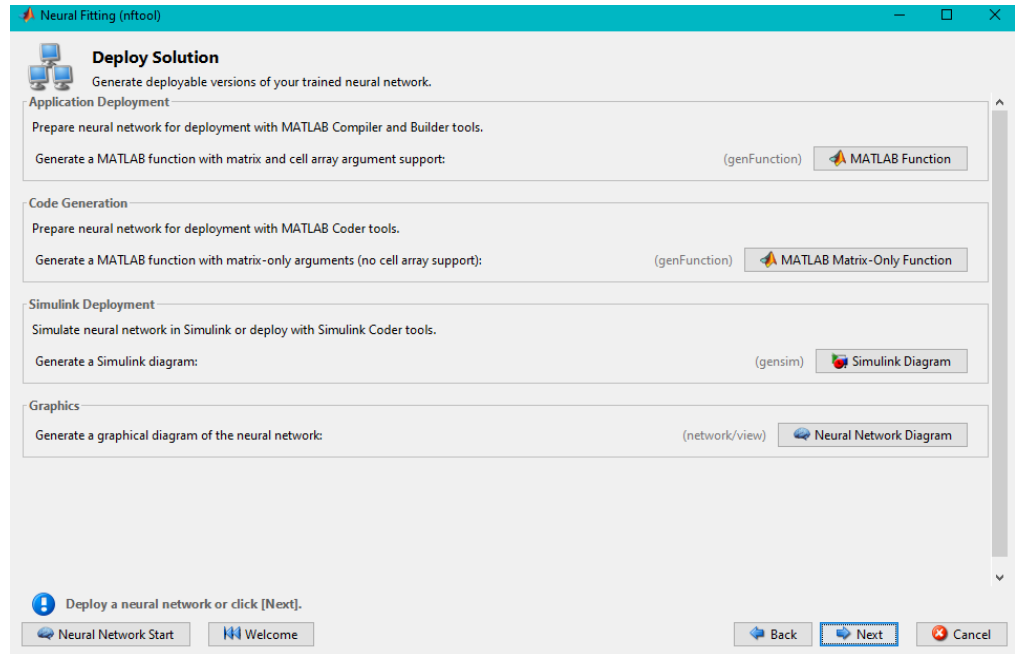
Neural Fitting (nftool)

Deploy Solution
Generate deployable versions of your trained neural network.

Application Deployment
Prepare neural network for deployment with MATLAB Compiler and Builder tools.
Generate a MATLAB function with matrix and cell array argument support: (genFunction) MATLAB Function

Code Generation
Prepare neural network for deployment with MATLAB Coder tools.
Generate a MATLAB function with matrix-only arguments (no cell array support): (genFunction) MATLAB Matrix-Only Function

Simulink Deployment
Simulate neural network in Simulink or deploy with Simulink Coder tools.
Generate a Simulink diagram: (gensim) Simulink Diagram

Graphics
Generate a graphical diagram of the neural network: (network/view) Neural Network Diagram

Deploy a neural network or click [Next].

Neural Network Start Welcome Back Next Cancel